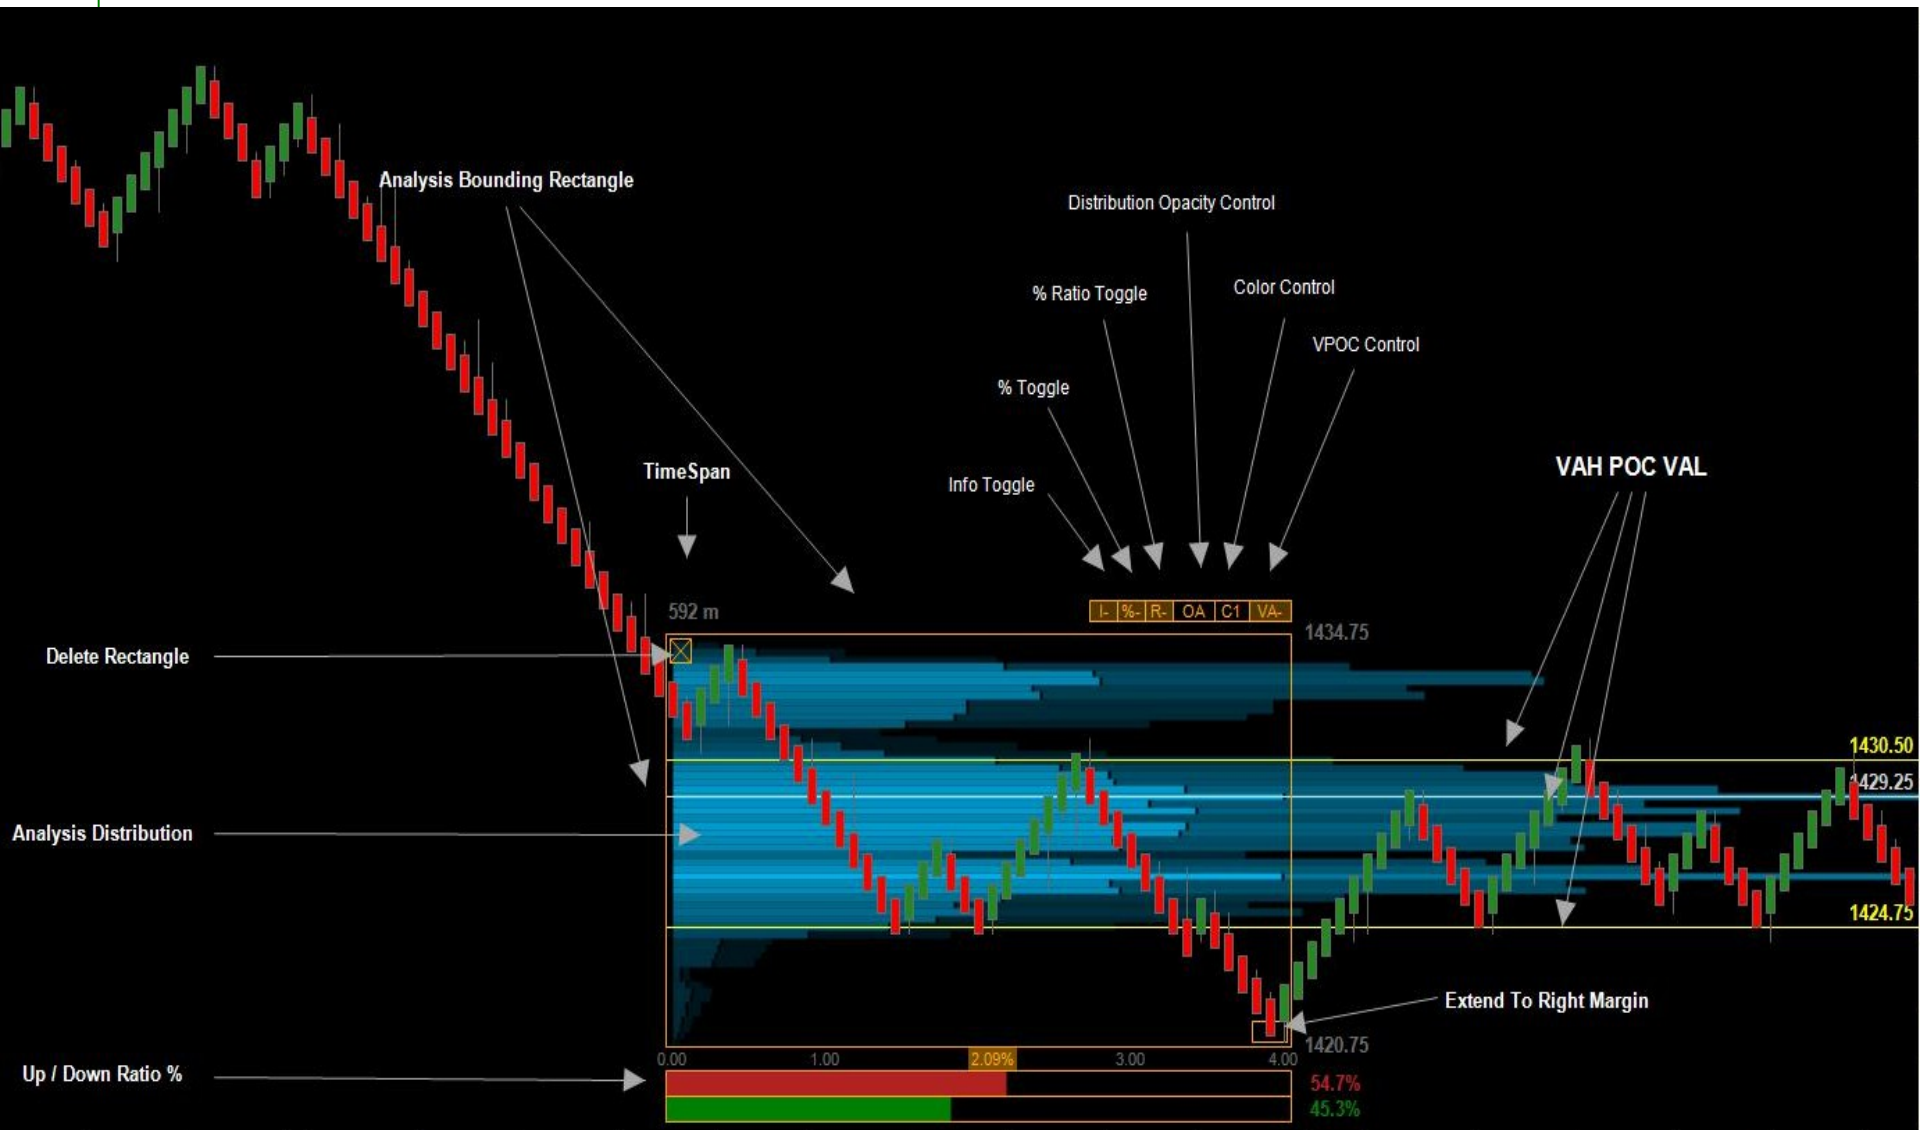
Analysis Bounding Rectangle

Distribution Opacity Control

% Ratio Toggle

Color Control

VPOC Control

% Toggle

TimeSpan

Info Toggle

VAH POC VAL

592 m

I- %- R- OA C1 VA-

1434.75

Delete Rectangle

1430.50

1429.25

Analysis Distribution

1424.75

Extend To Right Margin

1420.75

0.00 1.00 2.09% 3.00 4.00

Up / Down Ratio %

54.7%

45.3%